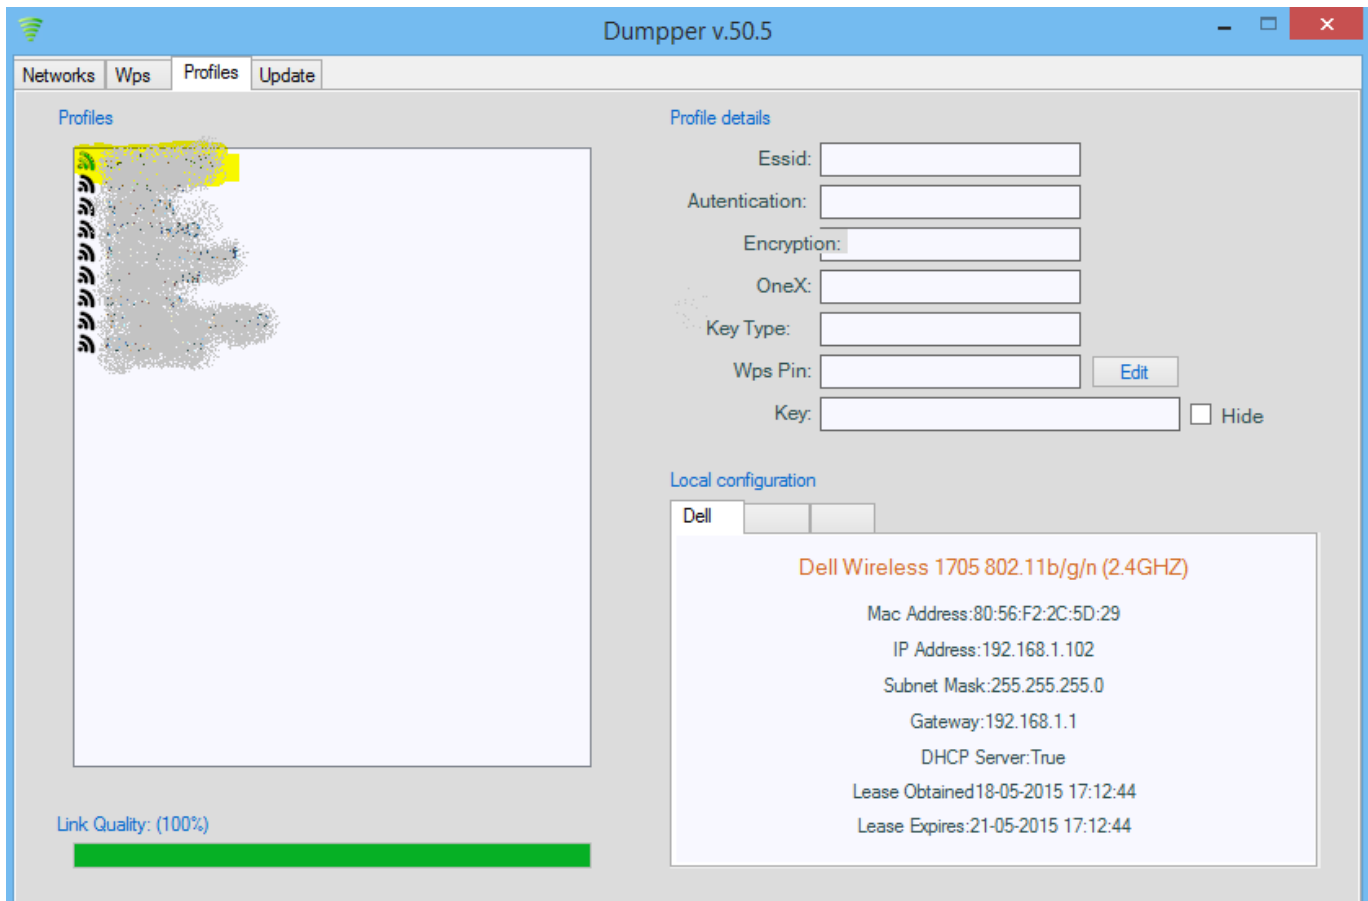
Dumpper v.50.5

Networks Wps Profiles Update

Profiles

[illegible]

Link Quality: (100%)

Profile details

Essid:

Autentication:

Encryption:

OneX:

Key Type:

Wps Pin: Edit

Key: Hide

Local configuration

Dell

Dell Wireless 1705 802.11b/g/n (2.4GHZ)

Mac Address:80:56:F2:2C:5D:29

IP Address:192.168.1.102

Subnet Mask:255.255.255.0

Gateway:192.168.1.1

DHCP Server:True

Lease Obtained18-05-2015 17:12:44

Lease Expires:21-05-2015 17:12:44